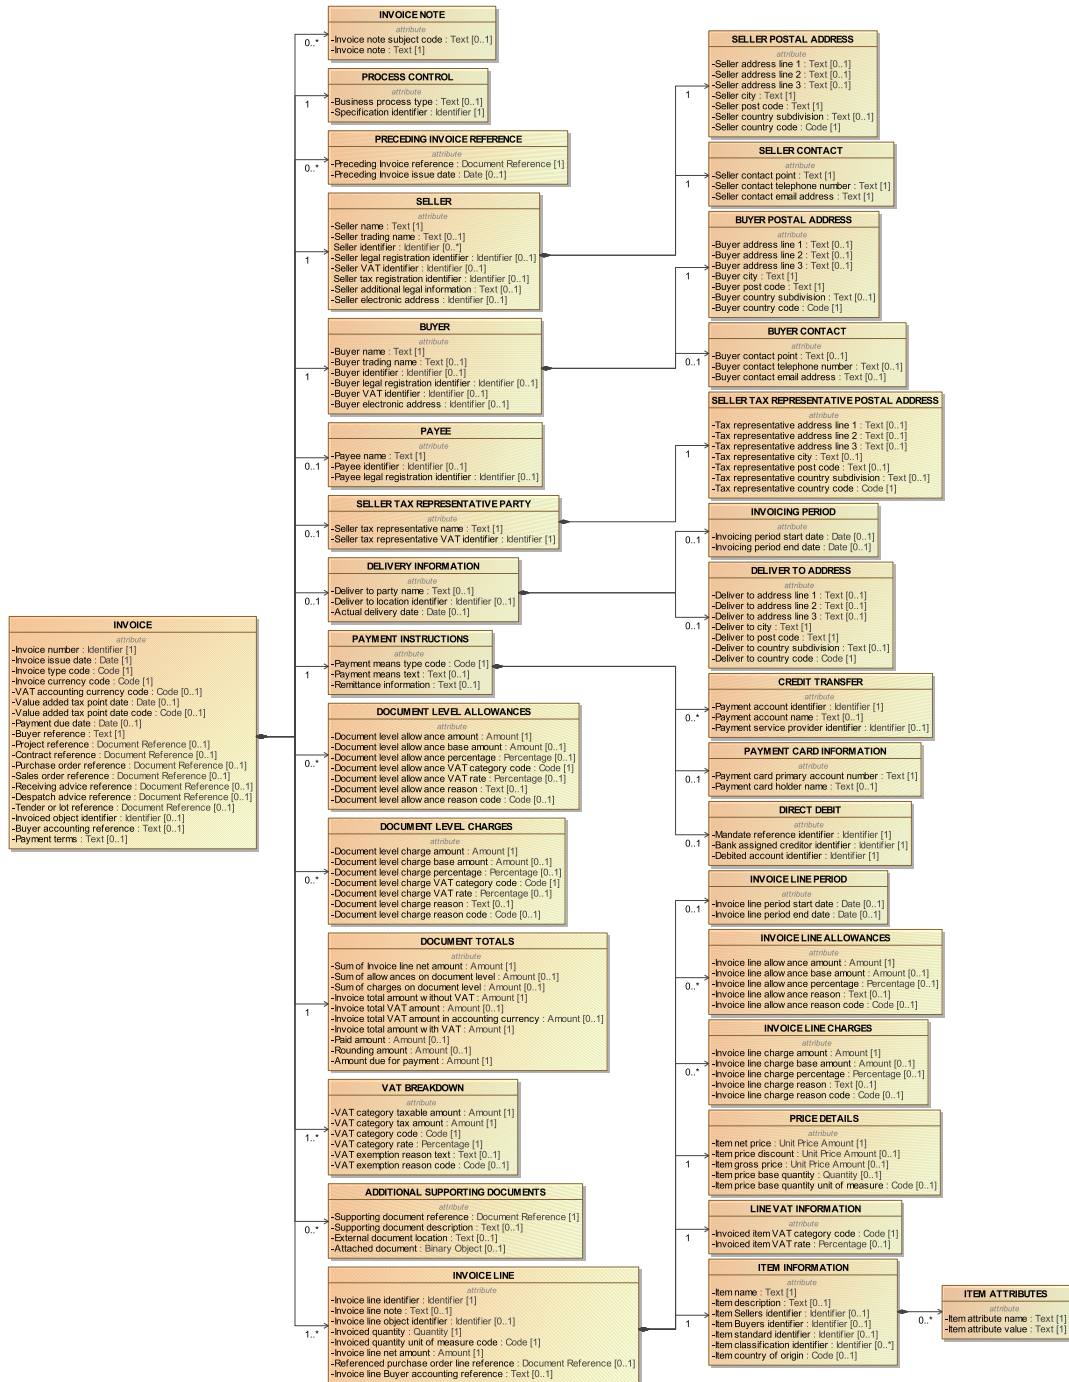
INVOICE
attribute
-Invoice number : Identifier [1]
-Invoice issue date : Date [1]
-Invoice type code : Code [1]
-Invoice currency code : Code [1]
-VAT accounting currency code : Code [0..1]
-Value added tax point date : Date [0..1]
-Value added tax point date code : Code [0..1]
-Payment due date : Date [0..1]
-Buyer reference : Text [1]
-Project reference : Document Reference [0..1]
-Contract reference : Document Reference [0..1]
-Purchase order reference : Document Reference [0..1]
-Sales order reference : Document Reference [0..1]
-Receiving advice reference : Document Reference [0..1]
-Despatch advice reference : Document Reference [0..1]
-Tender or lot reference : Document Reference [0..1]
-Invoiced object identifier : Identifier [0..1]
-Buyer accounting reference : Text [0..1]
-Payment terms : Text [0..1]

0..*
INVOICE NOTE
attribute
-Invoice note subject code : Text [0..1]
-Invoice note : Text [1]

1
PROCESS CONTROL
attribute
-Business process type : Text [0..1]
-Specification identifier : Identifier [1]

0..*
PRECEDING INVOICE REFERENCE
attribute
-Preceding Invoice reference : Document Reference [1]
-Preceding Invoice issue date : Date [0..1]

1
SELLER
attribute
-Seller name : Text [1]
-Seller trading name : Text [0..1]
-Seller identifier : Identifier [0..*]
-Seller legal registration identifier : Identifier [0..1]
-Seller VAT identifier : Identifier [0..1]
-Seller tax registration identifier : Identifier [0..1]
-Seller additional legal information : Text [0..1]
-Seller electronic address : Identifier [0..1]

1
BUYER
attribute
-Buyer name : Text [1]
-Buyer trading name : Text [0..1]
-Buyer identifier : Identifier [0..1]
-Buyer legal registration identifier : Identifier [0..1]
-Buyer VAT identifier : Identifier [0..1]
-Buyer electronic address : Identifier [0..1]

0..1
PAYEE
attribute
-Payee name : Text [1]
-Payee identifier : Identifier [0..1]
-Payee legal registration identifier : Identifier [0..1]

0..1
SELLER TAX REPRESENTATIVE PARTY
attribute
-Seller tax representative name : Text [1]
-Seller tax representative VAT identifier : Identifier [1]

0..1
DELIVERY INFORMATION
attribute
-Deliver to party name : Text [0..1]
-Deliver to location identifier : Identifier [0..1]
-Actual delivery date : Date [0..1]

1
PAYMENT INSTRUCTIONS
attribute
-Payment means type code : Code [1]
-Payment means text : Text [0..1]
-Remittance information : Text [0..1]

0..*
DOCUMENT LEVEL ALLOWANCES
attribute
-Document level allow ance amount : Amount [1]
-Document level allow ance base amount : Amount [0..1]
-Document level allow ance percentage : Percentage [0..1]
-Document level allow ance VAT category code : Code [1]
-Document level allow ance VAT rate : Percentage [0..1]
-Document level allow ance reason : Text [0..1]
-Document level allow ance reason code : Code [0..1]

0..*
DOCUMENT LEVEL CHARGES
attribute
-Document level charge amount : Amount [1]
-Document level charge base amount : Amount [0..1]
-Document level charge percentage : Percentage [0..1]
-Document level charge VAT category code : Code [1]
-Document level charge VAT rate : Percentage [0..1]
-Document level charge reason : Text [0..1]
-Document level charge reason code : Code [0..1]

1
DOCUMENT TOTALS
attribute
-Sum of Invoice line net amount : Amount [1]
-Sum of allow ances on document level : Amount [0..1]
-Sum of charges on document level : Amount [0..1]
-Invoice total amount w ithout VAT : Amount [1]
-Invoice total VAT amount : Amount [0..1]
-Invoice total VAT amount in accounting currency : Amount [0..1]
-Invoice total amount w ith VAT : Amount [1]
-Paid amount : Amount [0..1]
-Rounding amount : Amount [0..1]
-Amount due for payment : Amount [1]

1..*
VAT BREAKDOWN
attribute
-VAT category taxable amount : Amount [1]
-VAT category tax amount : Amount [1]
-VAT category code : Code [1]
-VAT category rate : Percentage [1]
-VAT exemption reason text : Text [0..1]
-VAT exemption reason code : Code [0..1]

0..*
ADDITIONAL SUPPORTING DOCUMENTS
attribute
-Supporting document reference : Document Reference [1]
-Supporting document description : Text [0..1]
-External document location : Text [0..1]
-Attached document : Binary Object [0..1]

1..*
INVOICE LINE
attribute
-Invoice line identifier : Identifier [1]
-Invoice line note : Text [0..1]
-Invoice line object identifier : Identifier [0..1]
-Invoiced quantity : Quantity [1]
-Invoiced quantity unit of measure code : Code [1]
-Invoice line net amount : Amount [1]
-Referenced purchase order line reference : Document Reference [0..1]
-Invoice line Buyer accounting reference : Text [0..1]

1
SELLER POSTAL ADDRESS
attribute
-Seller address line 1 : Text [0..1]
-Seller address line 2 : Text [0..1]
-Seller address line 3 : Text [0..1]
-Seller city : Text [1]
-Seller post code : Text [1]
-Seller country subdivision : Text [0..1]
-Seller country code : Code [1]

1
SELLER CONTACT
attribute
-Seller contact point : Text [1]
-Seller contact telephone number : Text [1]
-Seller contact email address : Text [1]

1
BUYER POSTAL ADDRESS
attribute
-Buyer address line 1 : Text [0..1]
-Buyer address line 2 : Text [0..1]
-Buyer address line 3 : Text [0..1]
-Buyer city : Text [1]
-Buyer post code : Text [1]
-Buyer country subdivision : Text [0..1]
-Buyer country code : Code [1]

0..1
BUYER CONTACT
attribute
-Buyer contact point : Text [0..1]
-Buyer contact telephone number : Text [0..1]
-Buyer contact email address : Text [0..1]

1
SELLER TAX REPRESENTATIVE POSTAL ADDRESS
attribute
-Tax representative address line 1 : Text [0..1]
-Tax representative address line 2 : Text [0..1]
-Tax representative address line 3 : Text [0..1]
-Tax representative city : Text [0..1]
-Tax representative post code : Text [0..1]
-Tax representative country subdivision : Text [0..1]
-Tax representative country code : Code [1]

0..1
INVOICING PERIOD
attribute
-Invoicing period start date : Date [0..1]
-Invoicing period end date : Date [0..1]

0..1
DELIVER TO ADDRESS
attribute
-Deliver to address line 1 : Text [0..1]
-Deliver to address line 2 : Text [0..1]
-Deliver to address line 3 : Text [0..1]
-Deliver to city : Text [1]
-Deliver to post code : Text [1]
-Deliver to country subdivision : Text [0..1]
-Deliver to country code : Code [1]

0..*
CREDIT TRANSFER
attribute
-Payment account identifier : Identifier [1]
-Payment account name : Text [0..1]
-Payment service provider identifier : Identifier [0..1]

0..1
PAYMENT CARD INFORMATION
attribute
-Payment card primary account number : Text [1]
-Payment card holder name : Text [0..1]

0..1
DIRECT DEBIT
attribute
-Mandate reference identifier : Identifier [1]
-Bank assigned creditor identifier : Identifier [1]
-Debited account identifier : Identifier [1]

0..1
INVOICE LINE PERIOD
attribute
-Invoice line period start date : Date [0..1]
-Invoice line period end date : Date [0..1]

0..*
INVOICE LINE ALLOWANCES
attribute
-Invoice line allow ance amount : Amount [1]
-Invoice line allow ance base amount : Amount [0..1]
-Invoice line allow ance percentage : Percentage [0..1]
-Invoice line allow ance reason : Text [0..1]
-Invoice line allow ance reason code : Code [0..1]

0..*
INVOICE LINE CHARGES
attribute
-Invoice line charge amount : Amount [1]
-Invoice line charge base amount : Amount [0..1]
-Invoice line charge percentage : Percentage [0..1]
-Invoice line charge reason : Text [0..1]
-Invoice line charge reason code : Code [0..1]

1
PRICE DETAILS
attribute
-Item net price : Unit Price Amount [1]
-Item price discount : Unit Price Amount [0..1]
-Item gross price : Unit Price Amount [0..1]
-Item price base quantity : Quantity [0..1]
-Item price base quantity unit of measure : Code [0..1]

1
LINE VAT INFORMATION
attribute
-Invoiced item VAT category code : Code [1]
-Invoiced item VAT rate : Percentage [0..1]

1
ITEM INFORMATION
attribute
-Item name : Text [1]
-Item description : Text [0..1]
-Item Sellers identifier : Identifier [0..1]
-Item Buyers identifier : Identifier [0..1]
-Item standard identifier : Identifier [0..1]
-Item classification identifier : Identifier [0..*]
-Item country of origin : Code [0..1]

0..*
ITEM ATTRIBUTES
attribute
-Item attribute name : Text [1]
-Item attribute value : Text [1]